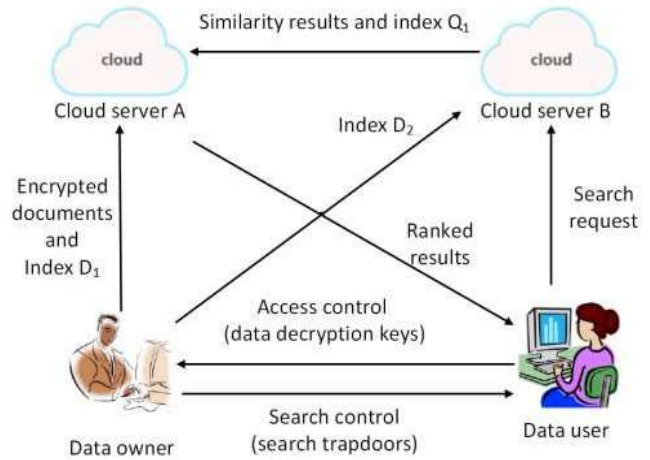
Similarity results and index $Q_1$

cloud

cloud

Cloud server A

Cloud server B

Index $D_2$

Encrypted documents and Index $D_1$

Search request

Ranked results

Access control (data decryption keys)

Search control (search trapdoors)

Data owner

Data user